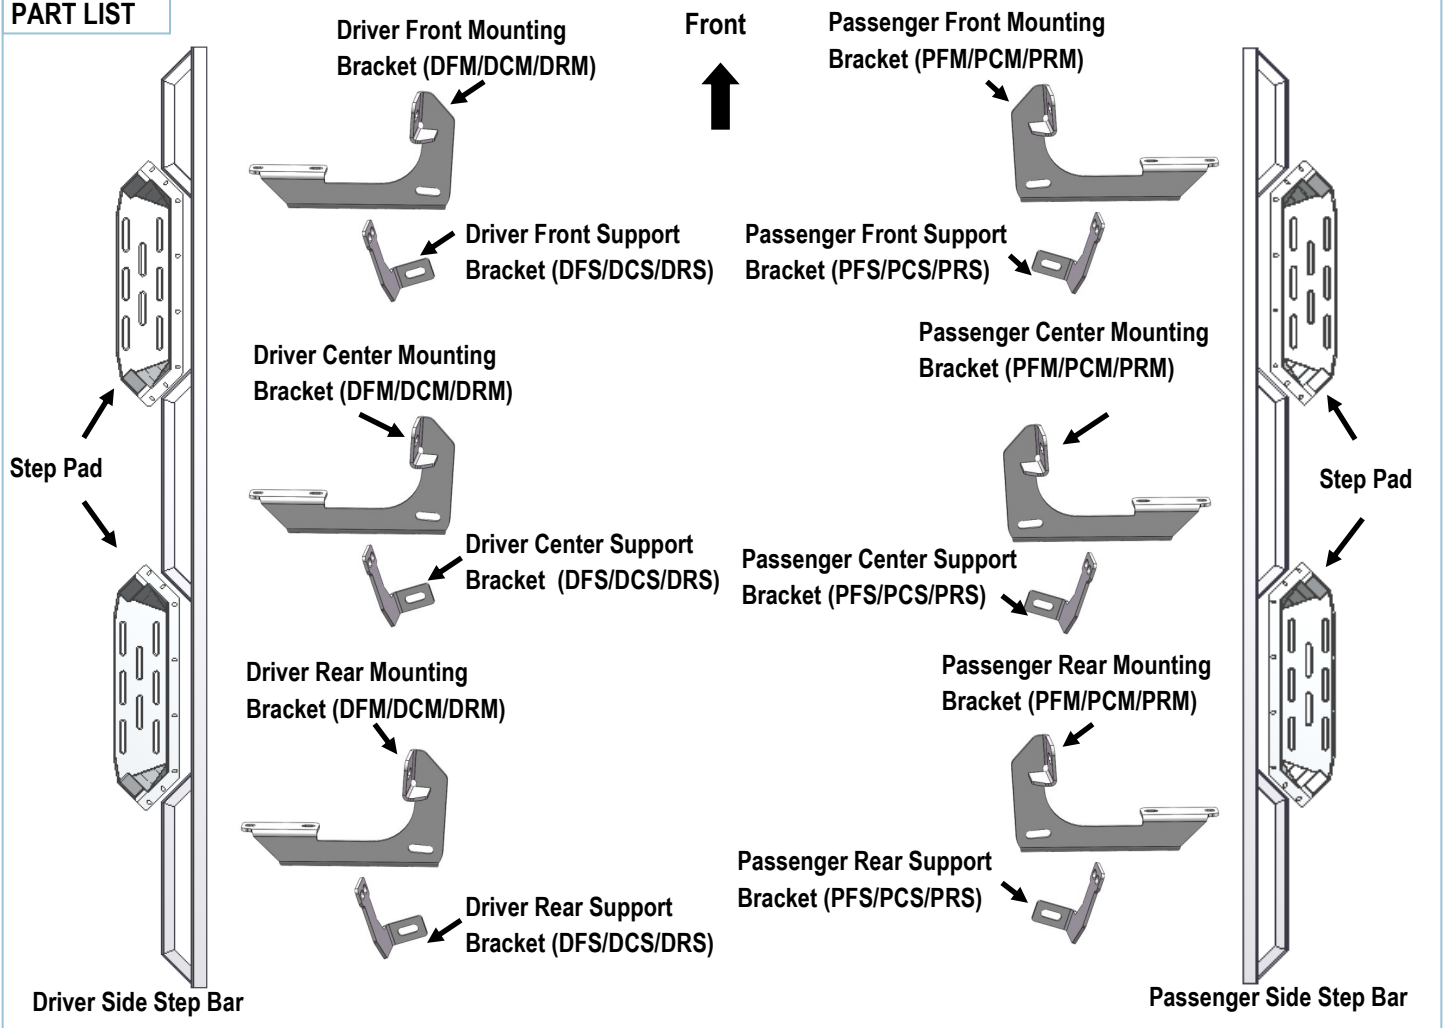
PART LIST

Driver Front Mounting Bracket (DFM/DCM/DRM)

Front

Passenger Front Mounting Bracket (PFM/PCM/PRM)

Driver Front Support Bracket (DFS/DCS/DRS)

Passenger Front Support Bracket (PFS/PCS/PRS)

Driver Center Mounting Bracket (DFM/DCM/DRM)

Passenger Center Mounting Bracket (PFM/PCM/PRM)

Step Pad

Step Pad

Driver Center Support Bracket (DFS/DCS/DRS)

Passenger Center Support Bracket (PFS/PCS/PRS)

Driver Rear Mounting Bracket (DFM/DCM/DRM)

Passenger Rear Mounting Bracket (PFM/PCM/PRM)

Passenger Rear Support Bracket (PFS/PCS/PRS)

Driver Rear Support Bracket (DFS/DCS/DRS)

Driver Side Step Bar

Passenger Side Step Bar